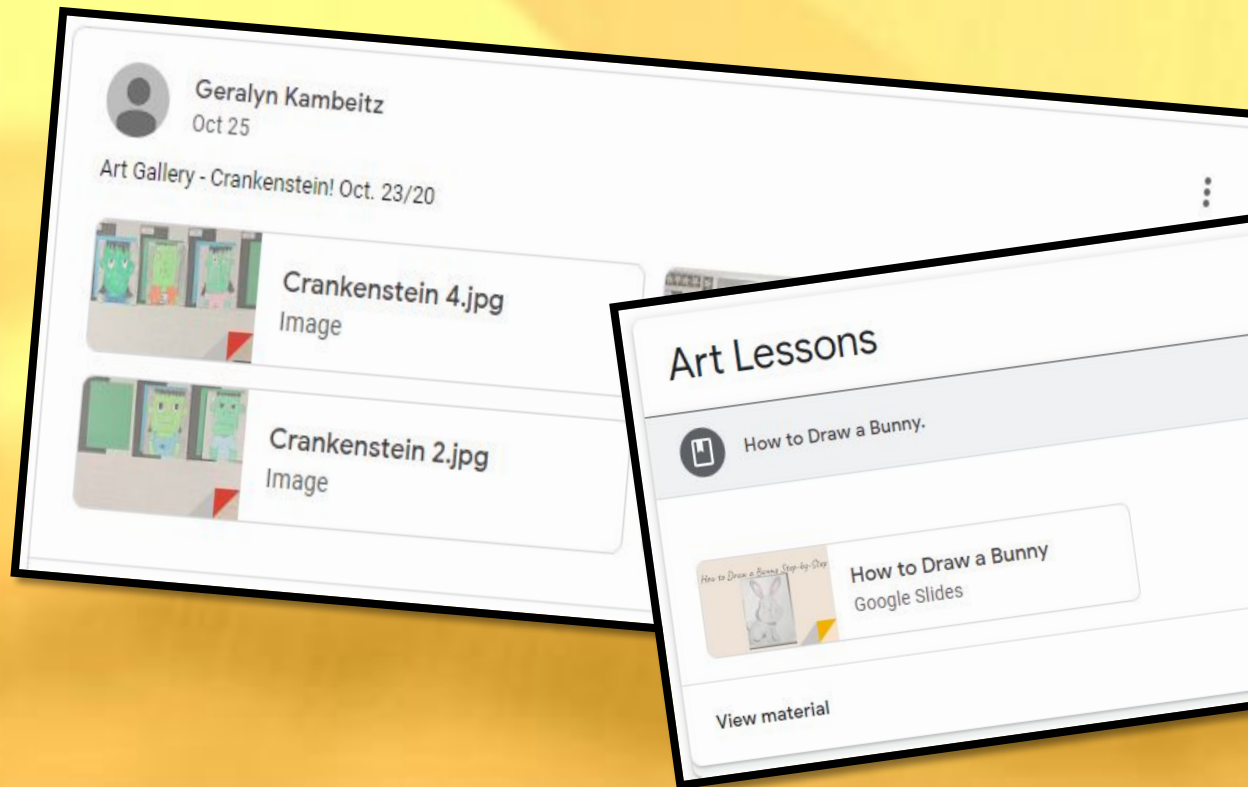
Geralyn Kambeitz
Oct 25

Art Gallery - Crankenstein! Oct. 23/20

Crankenstein 4.jpg
Image

Crankenstein 2.jpg
Image

Art Lessons

How to Draw a Bunny.

How to Draw a Bunny Step-by-Step

How to Draw a Bunny
Google Slides

View material